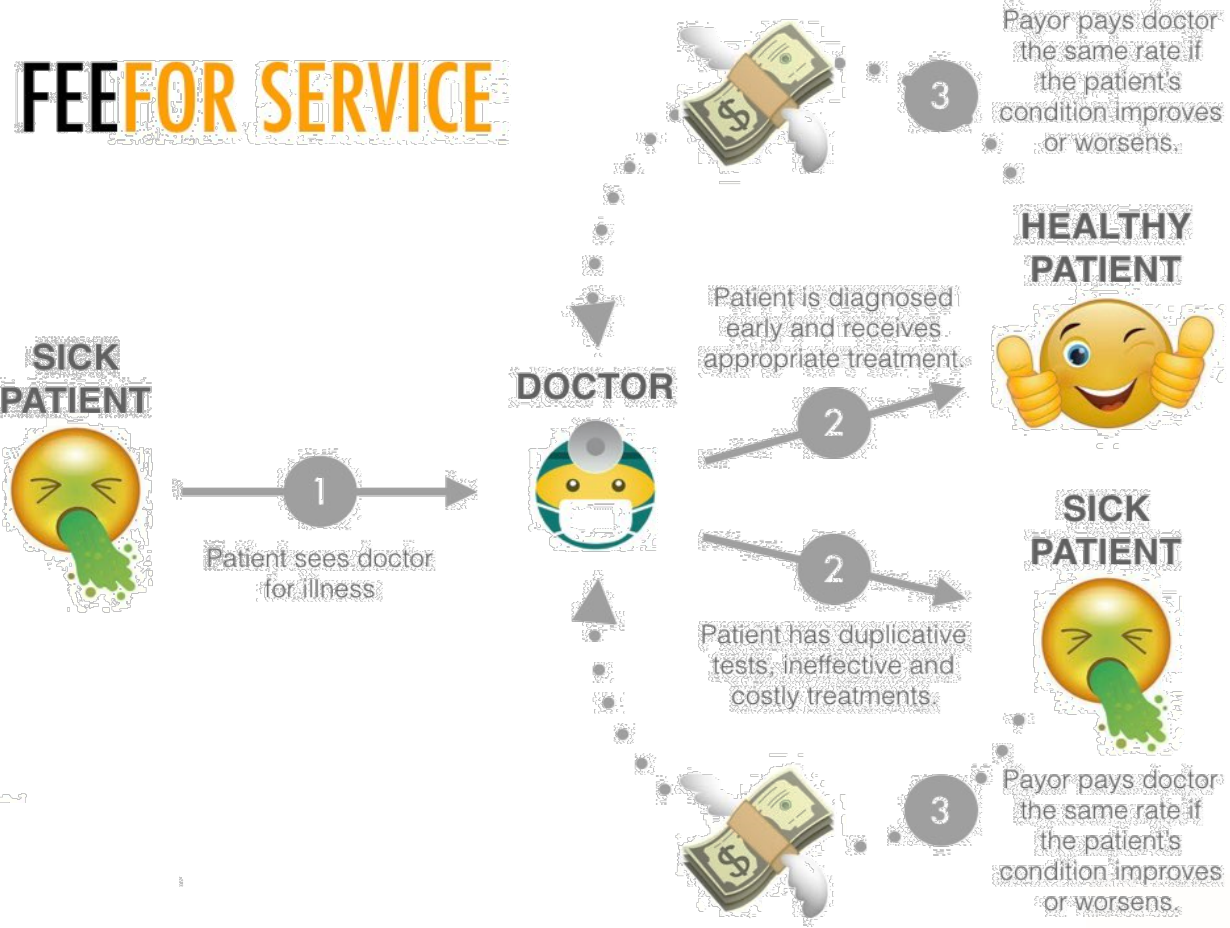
FEE FOR SERVICE

3

Payor pays doctor the same rate if the patient's condition improves or worsens.

HEALTHY PATIENT

SICK PATIENT

1

Patient sees doctor for illness

DOCTOR

2

Patient is diagnosed early and receives appropriate treatment

2

Patient has duplicative tests, ineffective and costly treatments.

SICK PATIENT

3

Payor pays doctor the same rate if the patient's condition improves or worsens.